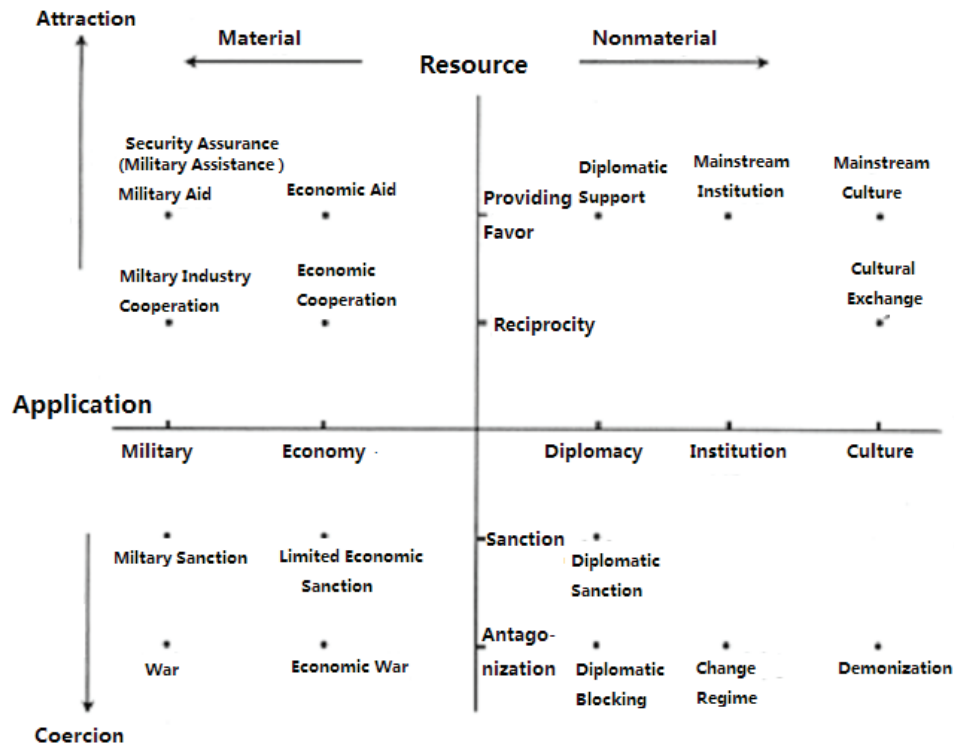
Attraction

Material

Resource

Nonmaterial

Security Assurance (Military Assistance )

Military Aid

Economic Aid

Providing Favor

Diplomatic Support

Mainstream Institution

Mainstream Culture

Miltary Industry Cooperation

Economic Cooperation

Reciprocity

Cultural Exchange

Application

Military

Economy

Diplomacy

Institution

Culture

Miltary Sanction

Limited Economic Sanction

Sanction

Diplomatic Sanction

War

Economic War

Antagonization

Diplomatic Blocking

Change Regime

Demonization

Coercion